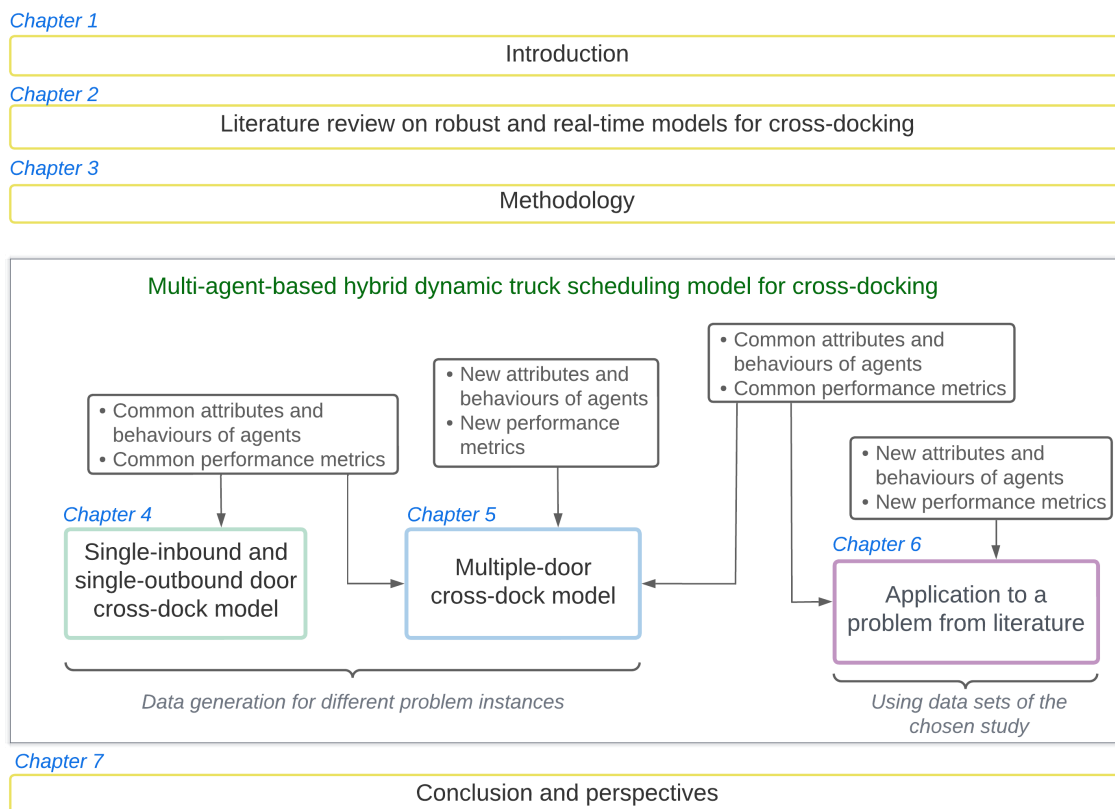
Chapter 1

Introduction

Chapter 2

Literature review on robust and real-time models for cross-docking

Chapter 3

Methodology

Multi-agent-based hybrid dynamic truck scheduling model for cross-docking

• Common attributes and behaviours of agents
• Common performance metrics

• New attributes and behaviours of agents
• New performance metrics

• Common attributes and behaviours of agents
• Common performance metrics

• New attributes and behaviours of agents
• New performance metrics

Chapter 4

Single-inbound and single-outbound door cross-dock model

Chapter 5

Multiple-door cross-dock model

Chapter 6

Application to a problem from literature

Data generation for different problem instances

Using data sets of the chosen study

Chapter 7

Conclusion and perspectives